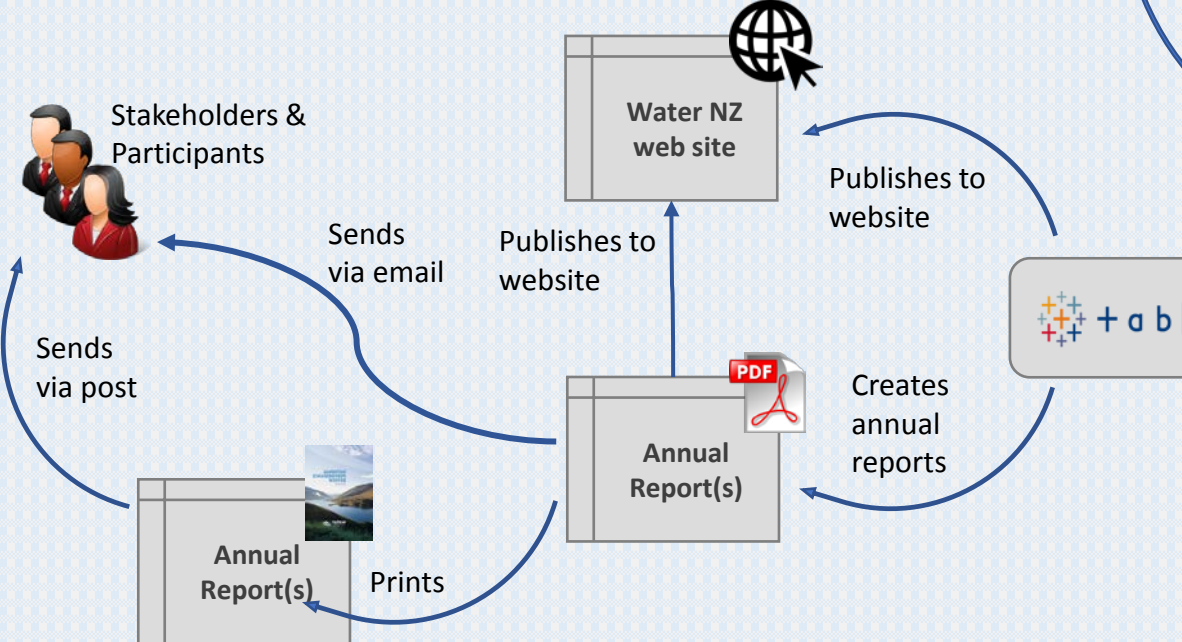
Water NZ web site

Stakeholders & Participants

Publishes to website

Sends via email

Publishes to website

+ a b

Sends via post

PDF

Creates annual reports

Annual Report(s)

Annual Report(s)

Prints